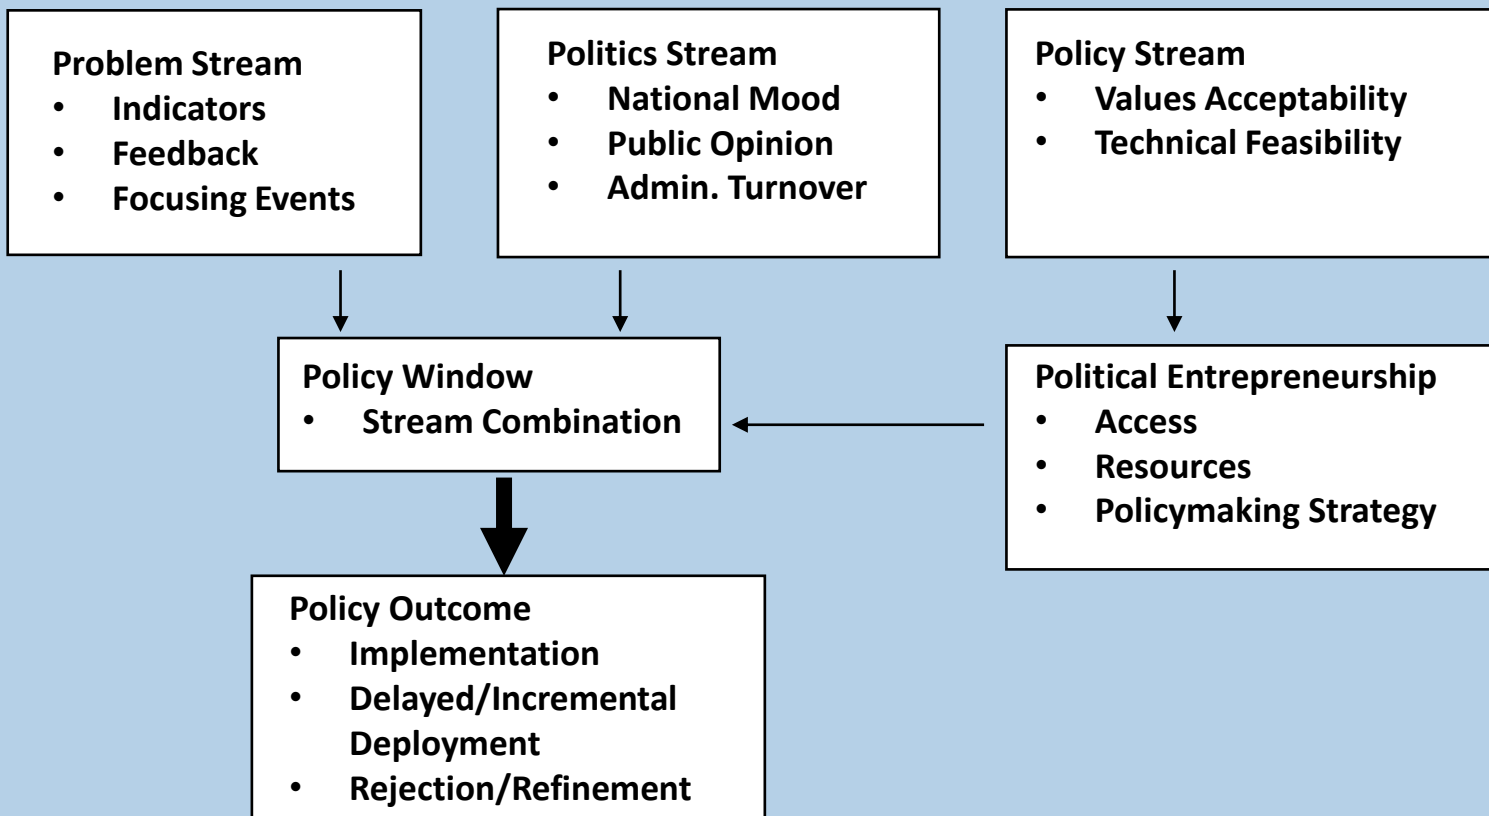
Problem Stream
- Indicators
- Feedback
- Focusing Events

Politics Stream
- National Mood
- Public Opinion
- Admin. Turnover

Policy Stream
- Values Acceptability
- Technical Feasibility

Policy Window
- Stream Combination

Political Entrepreneurship
- Access
- Resources
- Policymaking Strategy

Policy Outcome
- Implementation
- Delayed/Incremental Deployment
- Rejection/Refinement